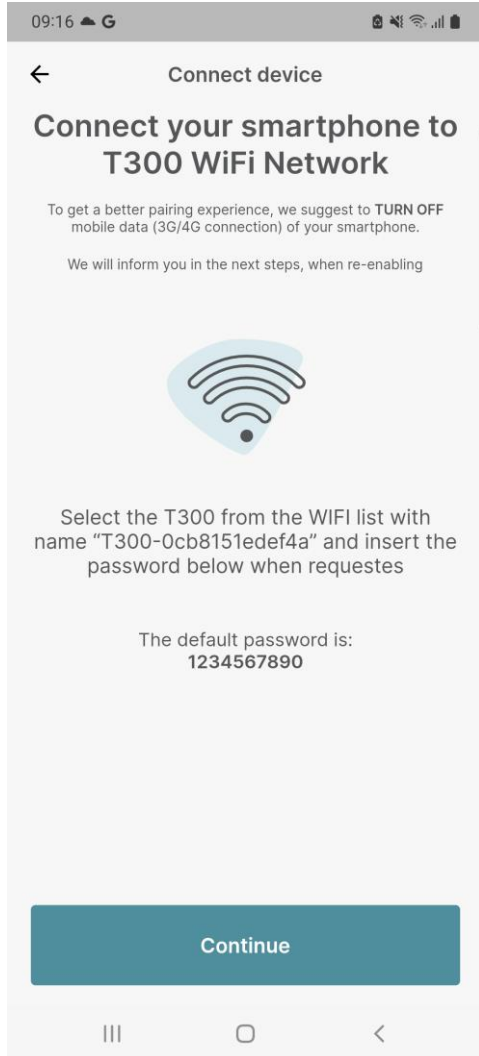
09:16 G

←
Connect device

Connect your smartphone to T300 WiFi Network

To get a better pairing experience, we suggest to TURN OFF mobile data (3G/4G connection) of your smartphone.

We will inform you in the next steps, when re-enabling

Select the T300 from the WIFI list with name "T300-0cb8151edef4a" and insert the password below when requestes

The default password is:
1234567890

Continue